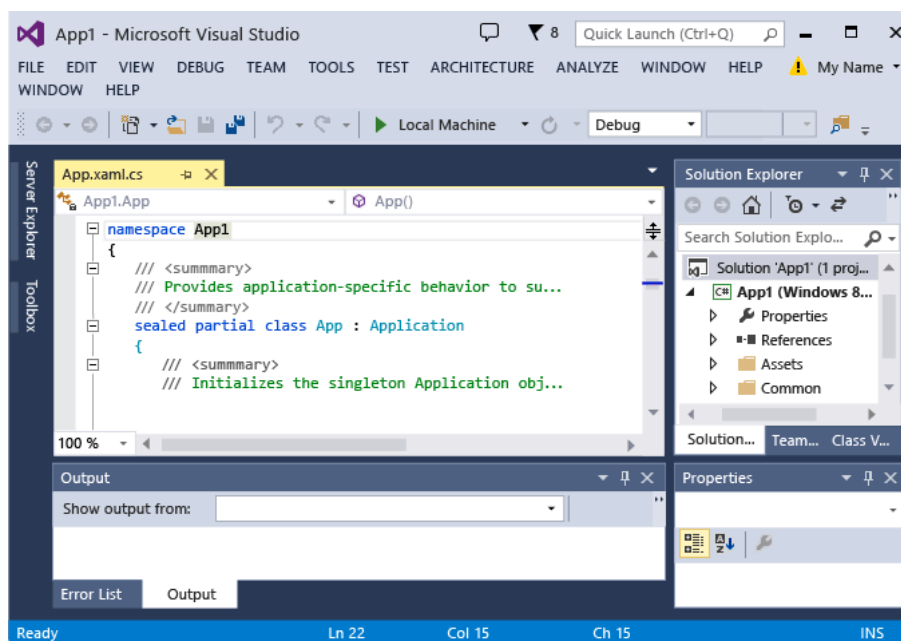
App1 - Microsoft Visual Studio

8 Quick Launch (Ctrl+Q)

FILE EDIT VIEW DEBUG TEAM TOOLS TEST ARCHITECTURE ANALYZE WINDOW HELP My Name
WINDOW HELP

Local Machine Debug

Server Explorer Toolbox

App.xaml.cs

App1.App App()

namespace App1
{
/// <summmary>
/// Provides application-specific behavior to su...
/// </summary>
sealed partial class App : Application
{
/// <summmary>
/// Initializes the singleton Application obj...

100 %

Solution Explorer

Search Solution Explo...

Solution 'App1' (1 proj...
App1 (Windows 8...
Properties
References
Assets
Common

Solution... Team... Class V...

Output

Show output from:

Error List Output

Properties

Ready Ln 22 Col 15 Ch 15 INS